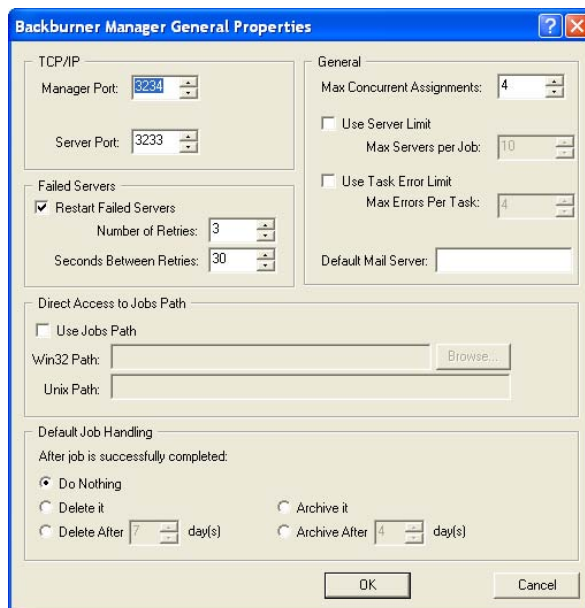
Backburner Manager General Properties

? X

TCP/IP

Manager Port: 3234

Server Port: 3233

General

Max Concurrent Assignments: 4

Use Server Limit

Max Servers per Job: 10

Use Task Error Limit

Max Errors Per Task: 4

Failed Servers

Restart Failed Servers

Number of Retries: 3

Seconds Between Retries: 30

Default Mail Server:

Direct Access to Jobs Path

Use Jobs Path

Win32 Path:

Browse...

Unix Path:

Default Job Handling

After job is successfully completed:

Do Nothing

Delete it

Archive it

Delete After 7 day(s)

Archive After 4 day(s)

OK

Cancel